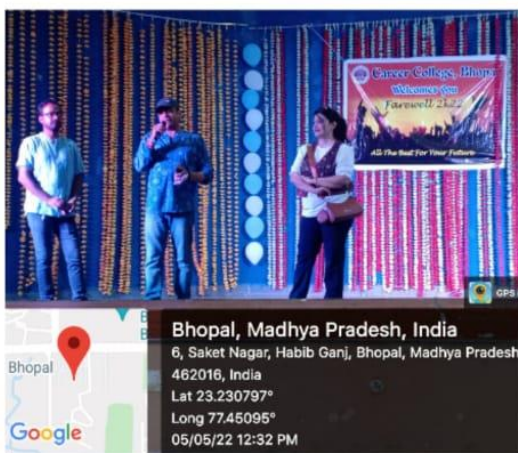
Career College, Bhopa
Welcomes You
Farewell 2k22
All The Best For Your Future

GPS

Bhopal

Google

Bhopal, Madhya Pradesh, India
6, Saket Nagar, Habib Ganj, Bhopal, Madhya Pradesh 462016, India
Lat 23.230797°
Long 77.45095°
05/05/22 12:32 PM